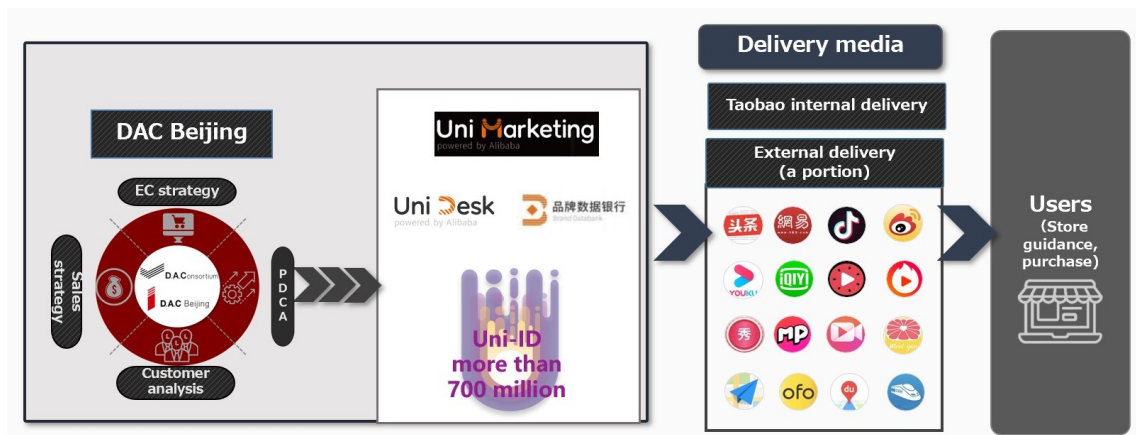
DAC Beijing

EC strategy

Sales strategy

D.A.Consortium

D.A.C Beijing

PDCA

Customer analysis

Uni Marketing
powered by Alibaba

Uni Desk
powered by Alibaba

品牌数据银行
Brand Databank

Uni-ID
more than
700 million

Delivery media

Taobao internal delivery

External delivery
(a portion)

头条

網易

YOUKU

iQIYI

秀

MP

ofo

du

Users
(Store guidance, purchase)